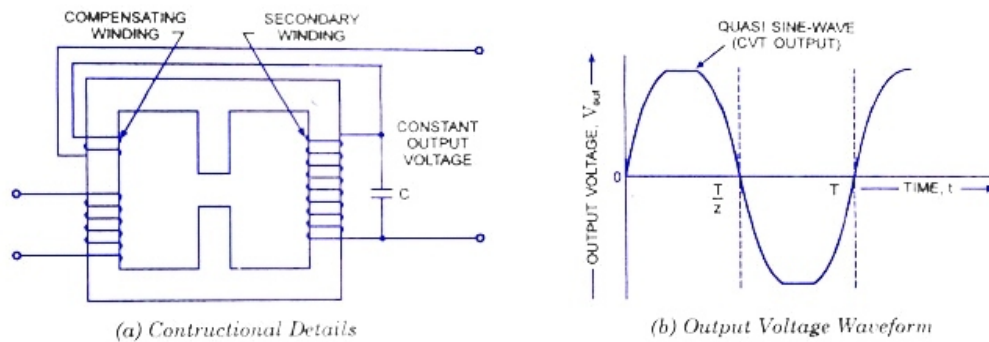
COMPENSATING WINDING

SECONDARY WINDING

CONSTANT OUTPUT VOLTAGE

C

(a) Contructional Details

QUASI SINE-WAVE (CVT OUTPUT)

OUTPUT VOLTAGE, $V_{out}$

0

$\frac{T}{2}$

T

TIME, t

(b) Output Voltage Waveform